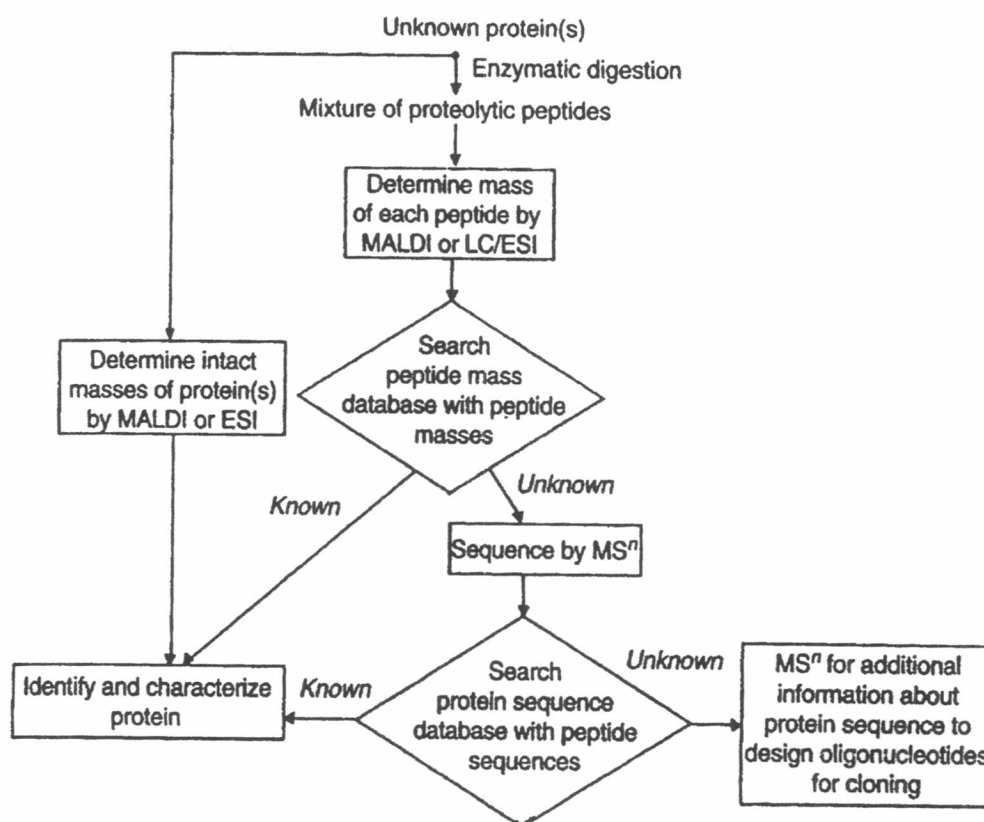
Unknown protein(s)

Enzymatic digestion

Mixture of proteolytic peptides

Determine mass of each peptide by MALDI or LC/ESI

Determine intact masses of protein(s) by MALDI or ESI

Search peptide mass database with peptide masses

Known

Unknown

Sequence by MS$^n$

Identify and characterize protein

Known

Search protein sequence database with peptide sequences

Unknown

MS$^n$ for additional information about protein sequence to design oligonucleotides for cloning